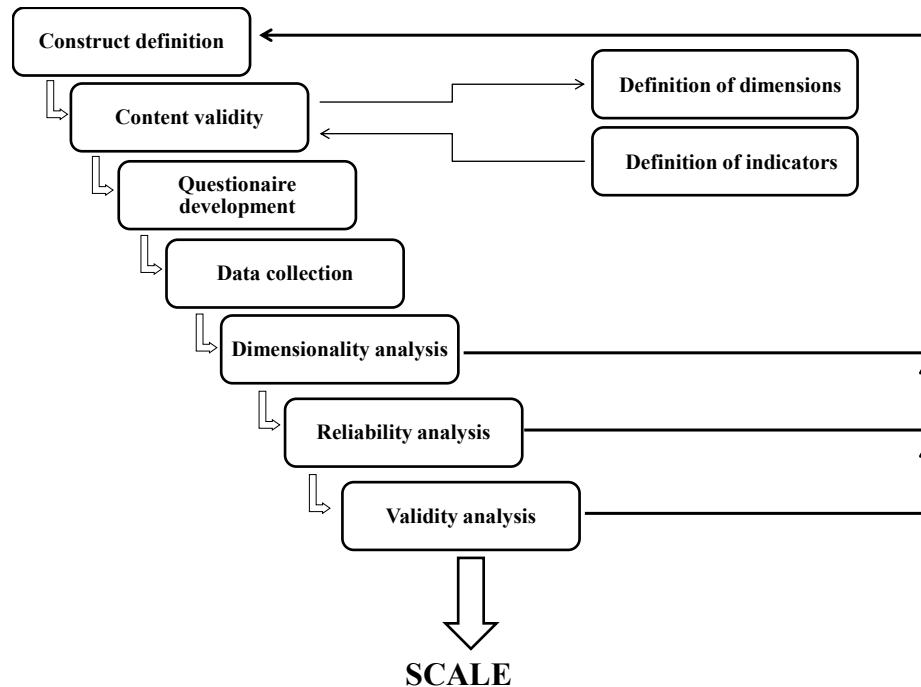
Construct definition

Content validity

Definition of dimensions

Definition of indicators

Questionaire development

Data collection

Dimensionality analysis

Reliability analysis

Validity analysis

SCALE